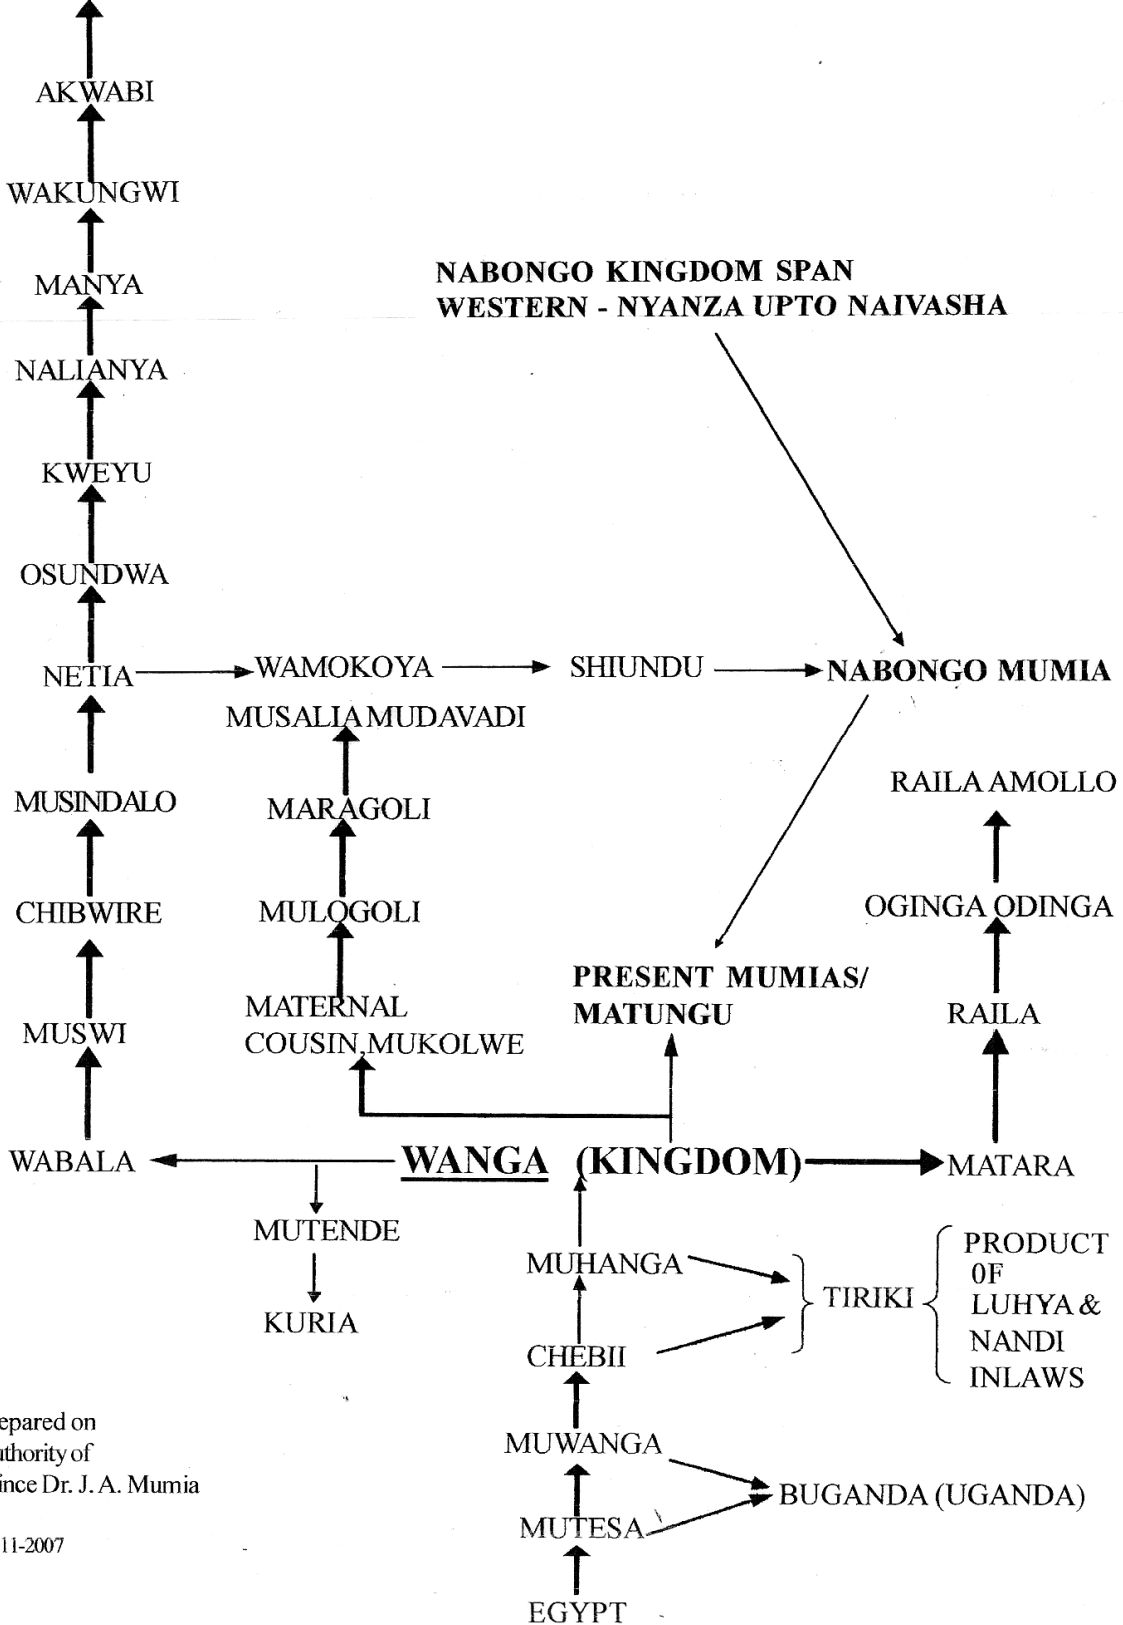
AKWABI

WAKUNGWI

MANYA

NALIANYA

KWEYU

OSUNDWA

NETIA

MUSINDALO

CHIBWIRE

MUSWI

WABALA

NABONGO KINGDOM SPAN WESTERN - NYANZA UPTO NAIVASHA

WAMOKOYA

SHIUNDU

NABONGO MUMIA

MUSALIA MUDAVADI

MARAGOLI

MULOGOLI

MATERNAL COUSIN,MUKOLWE

RAILA AMOLLO

OGINGA ODINGA

RAILA

PRESENT MUMIAS/ MATUNGU

WANGA (KINGDOM)

MATARA

MUTENDE

KURIA

MUHANGA

TIRIKI

PRODUCT 0F LUHYA & NANDI INLAWS

CHEBII

MUWANGA

BUGANDA (UGANDA)

MUTESA

EGYPT

epared on
uthority of
ince Dr. J. A. Mumia

11-2007